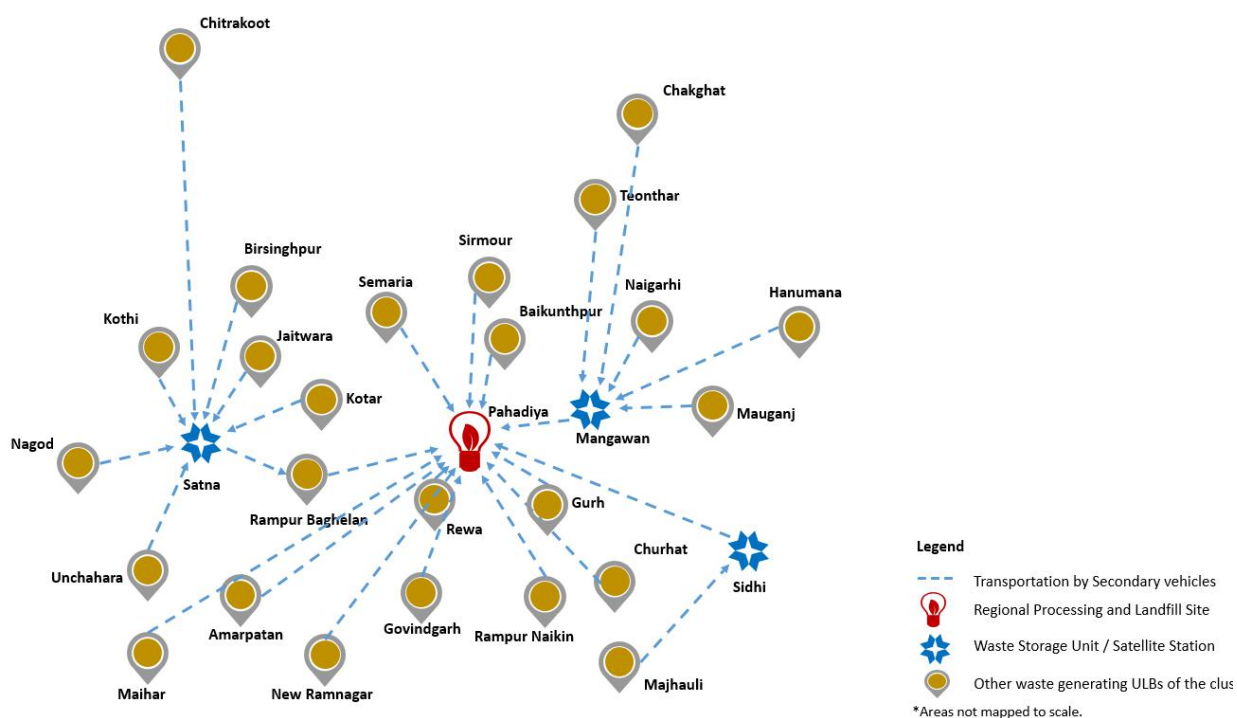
Chitrakoot

Chakghat

Teonthar

Birsinghpur

Sirmour

Semaria

Naigarhi

Hanumana

Baikunthpur

Kothi

Jaitwara

Kotar

Pahadiya

Mangawan

Mauganj

Nagod

Satna

Rampur Baghelan

Rewa

Gurh

Churhat

Sidhi

Unchahara

Amarpatan

Govindgarh

Rampur Naikin

Maihar

New Ramnagar

Majhauli

Legend

Transportation by Secondary vehicles

Regional Processing and Landfill Site

Waste Storage Unit / Satellite Station

Other waste generating ULBs of the clus

*Areas not mapped to scale.